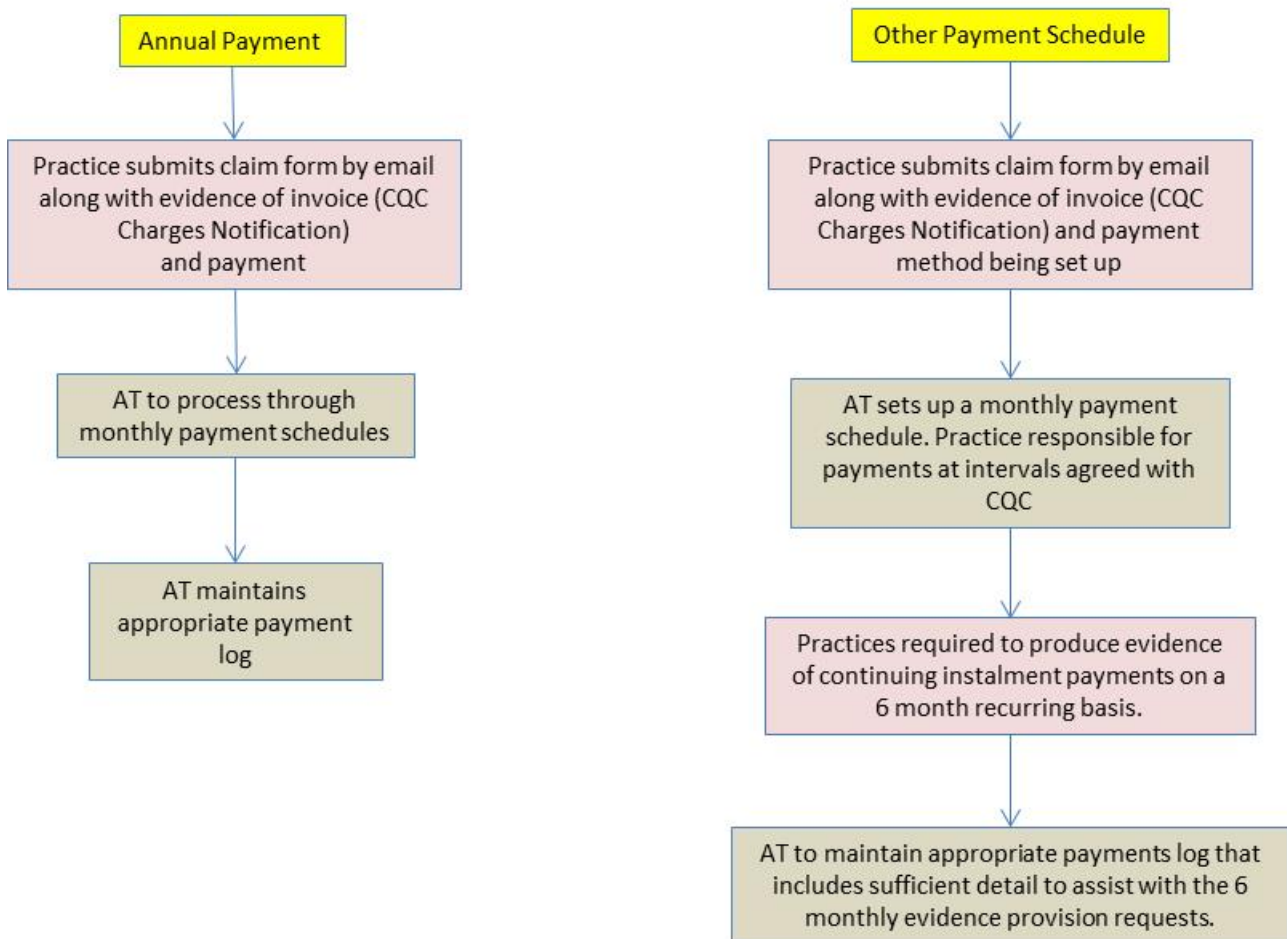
Annual Payment

Practice submits claim form by email along with evidence of invoice (CQC Charges Notification) and payment

AT to process through monthly payment schedules

AT maintains appropriate payment log

Other Payment Schedule

Practice submits claim form by email along with evidence of invoice (CQC Charges Notification) and payment method being set up

AT sets up a monthly payment schedule. Practice responsible for payments at intervals agreed with CQC

Practices required to produce evidence of continuing instalment payments on a 6 month recurring basis.

AT to maintain appropriate payments log that includes sufficient detail to assist with the 6 monthly evidence provision requests.